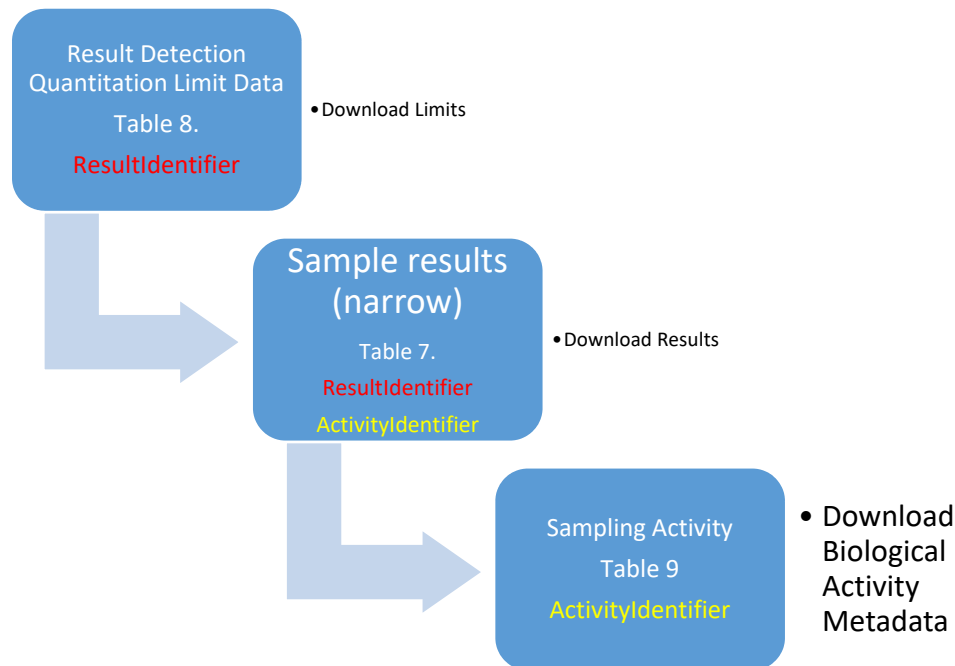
Result Detection Quantitation Limit Data

Table 8.

ResultIdentifier

• Download Limits

Sample results (narrow)

Table 7.

ResultIdentifier

ActivityIdentifier

• Download Results

Sampling Activity

Table 9

ActivityIdentifier

• Download Biological Activity Metadata